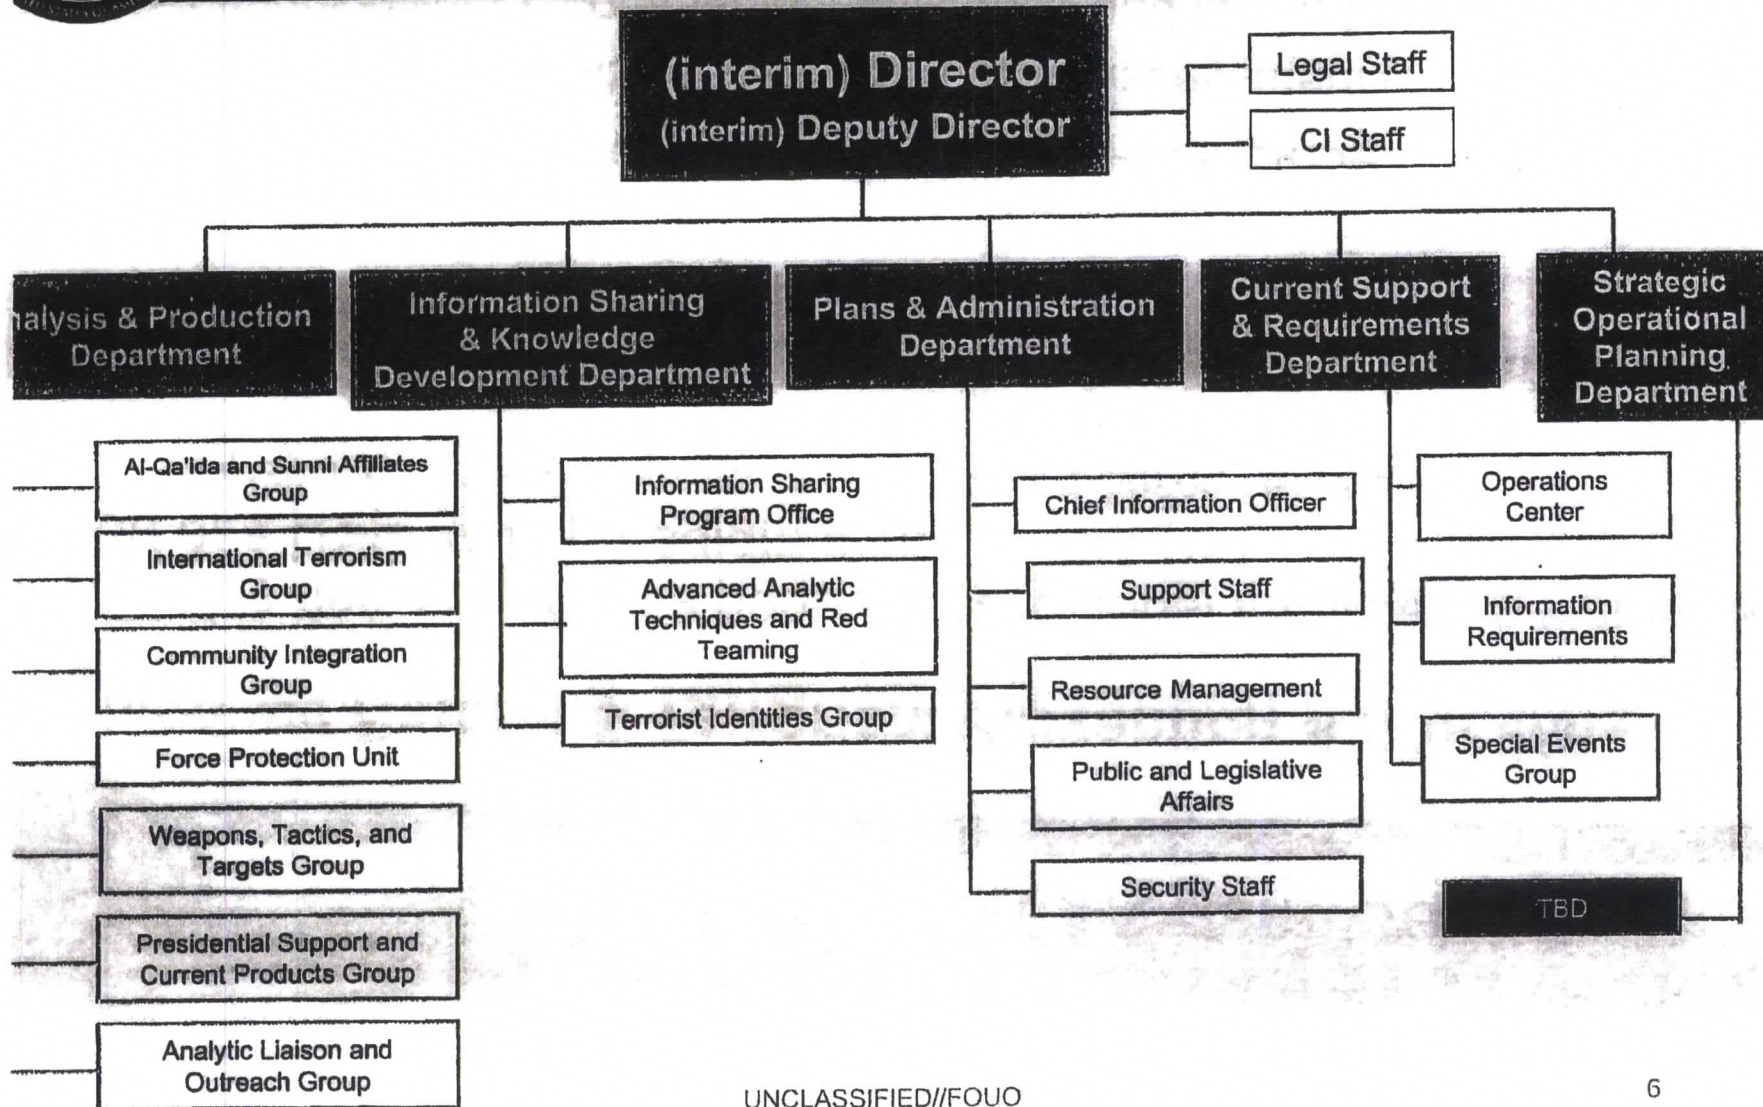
(interim) Director
(interim) Deputy Director

Legal Staff

CI Staff

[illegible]alysis & Production Department

Al-Qa'ida and Sunni Affiliates Group

International Terrorism Group

Community Integration Group

Force Protection Unit

Weapons, Tactics, and Targets Group

Presidential Support and Current Products Group

Analytic Liaison and Outreach Group

Information Sharing & Knowledge Development Department

Information Sharing Program Office

Advanced Analytic Techniques and Red Teaming

Terrorist Identities Group

Plans & Administration Department

Chief Information Officer

Support Staff

Resource Management

Public and Legislative Affairs

Security Staff

Current Support & Requirements Department

Operations Center

Information Requirements

Special Events Group

Strategic Operational Planning Department

TBD

UNCLASSIFIED//FOUO

6